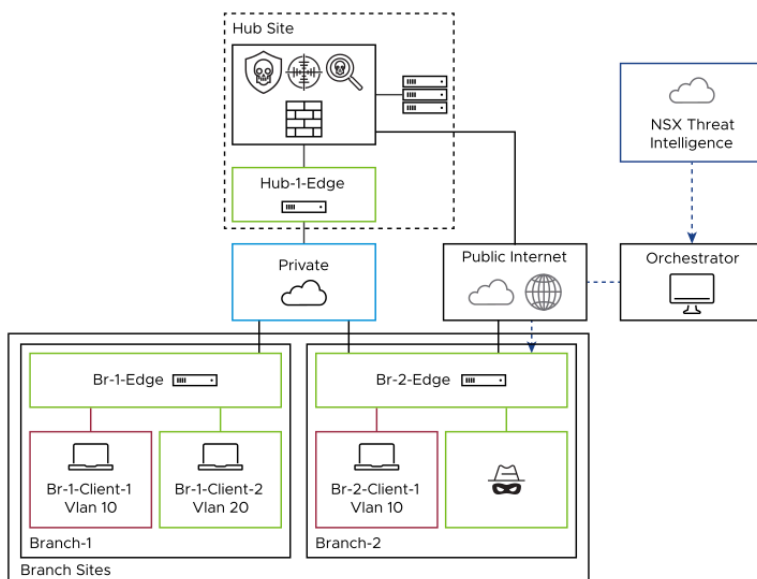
Hub Site

Hub-1-Edge

NSX Threat Intelligence

Private

Public Internet

Orchestrator

Br-1-Edge

Br-2-Edge

Br-1-Client-1
Vlan 10

Br-1-Client-2
Vlan 20

Br-2-Client-1
Vlan 10

Branch-1

Branch-2

Branch Sites